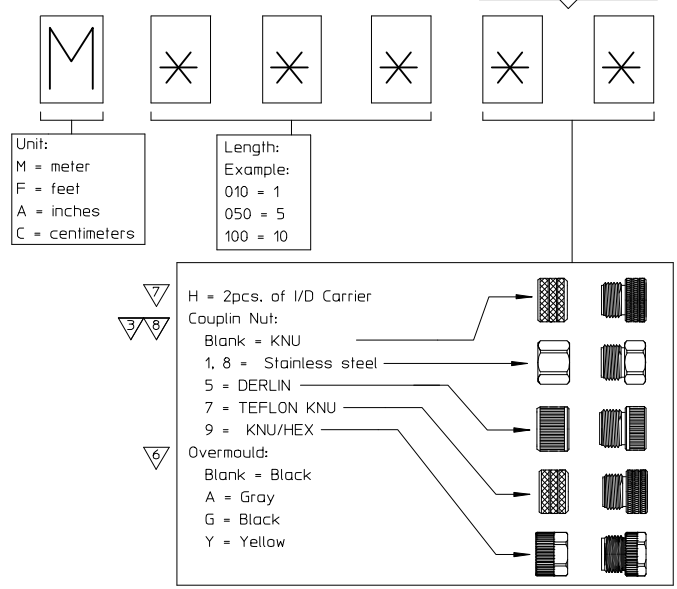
M

Unit:
M = meter
F = feet
A = inches
C = centimeters

Length:
Example:
010 = 1
050 = 5
100 = 10

7
H = 2pcs. of I/D Carrier
3 8
Couplin Nut:
Blank = KNU
1, 8 = Stainless steel
5 = DERLIN
7 = TEFLON KNU
9 = KNU/HEX
6
Overmould:
Blank = Black
A = Gray
G = Black
Y = Yellow